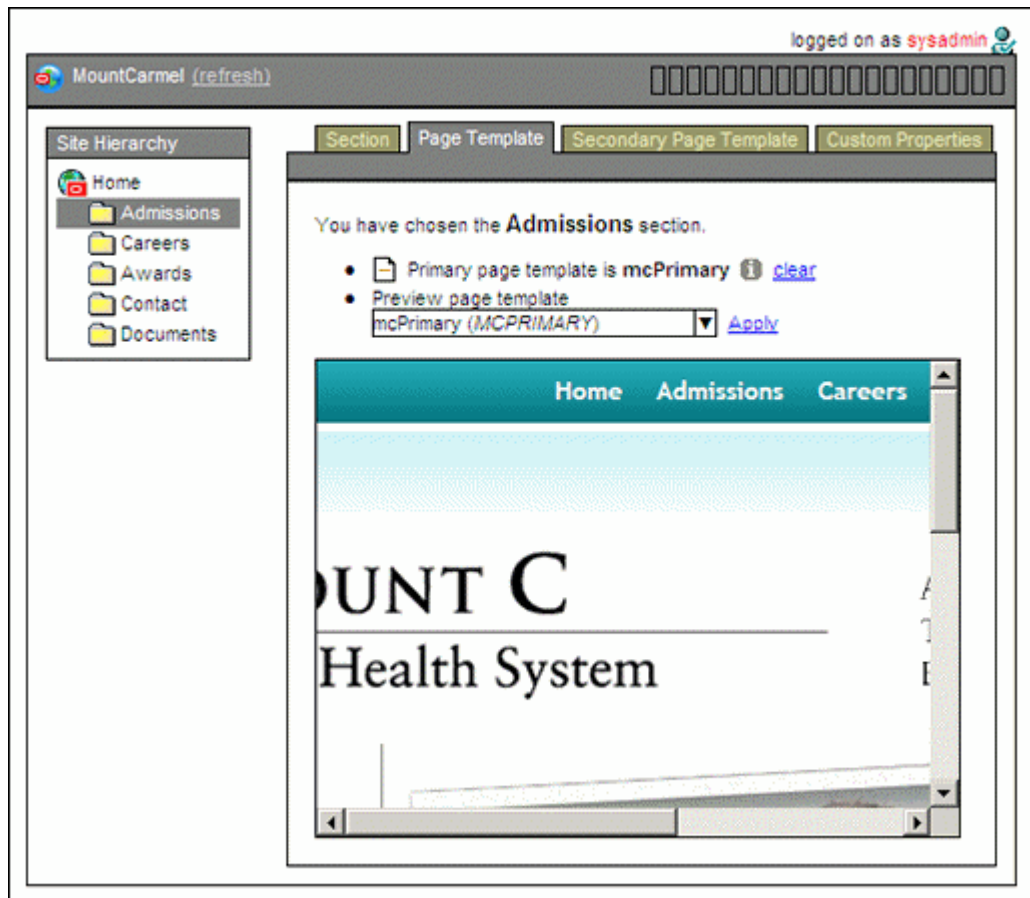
logged on as sysadmin

MountCarmel (refresh)

Site Hierarchy

Home

Admissions

Careers

Awards

Contact

Documents

Section

Page Template

Secondary Page Template

Custom Properties

You have chosen the **Admissions** section.

- Primary page template is **mcPrimary** clear
- Preview page template

mcPrimary (*MCPRIMARY*)

Apply

Home Admissions Careers

OUNT C

Health System